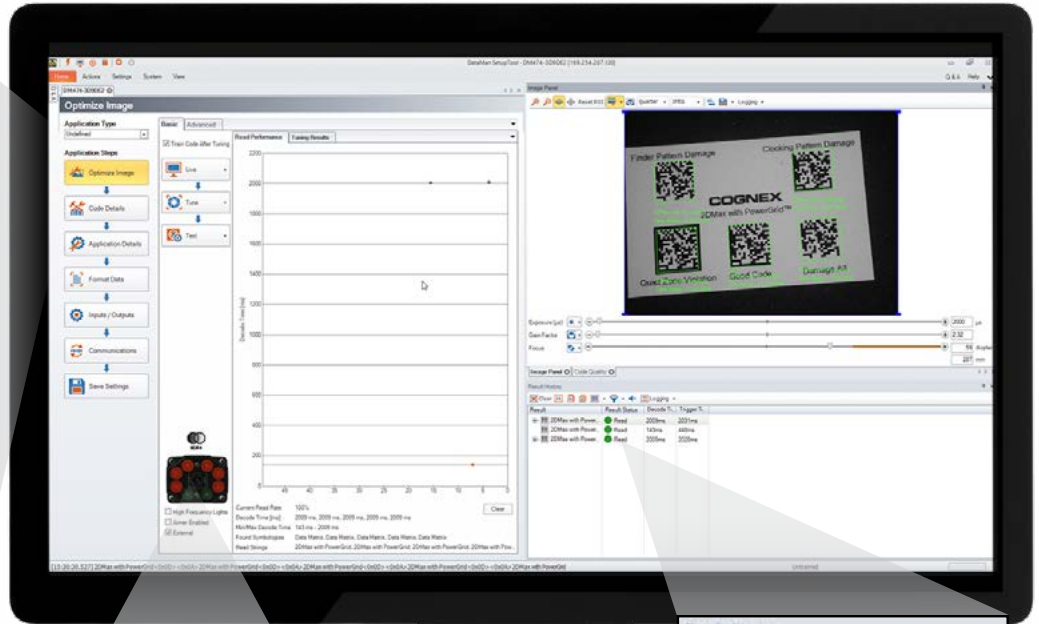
DataMan SetupTool - DM474-309062 [169.254.207.100]

Home Actions Settings System View

DM474-309062

Optimize Image

Application Type
Undefined

Application Steps

Optimize Image

Code Details

Application Details

Format Data

Inputs / Outputs

Communications

Save Settings

Basic Advanced

Train Code After Tuning

Live

Tune

Test

Read Performance Tuning Results

2200
2000
1800
1600
1400
1200
1000
800
600
400
200
0

Decode Time [ms]

45 40 35 30 25 20 15 10 5 0

High Frequency Lights
Aimer Enabled
External

Current Read Rate: 100%
Decode Time [ms]: 2009 ms, 2009 ms, 2009 ms, 2009 ms, 2009 ms
Min/Max Decode Time: 143 ms - 2009 ms
Found Symbologies: Data Matrix, Data Matrix, Data Matrix, Data Matrix, Data Matrix
Read Strings: 2DMax with PowerGrid, 2DMax with PowerGrid, 2DMax with PowerGrid, 2DMax with Pow...

Clear

Image Panel

Reset ROI Quarter JPEG Logging

Finder Pattern Damage
Clocking Pattern Damage
COGNEX
2DMax with PowerGrid™
Quiet Zone Violation
Good Code
Damage All

Exposure [µs] 2000 µs
Gain Factor 2.32
Focus 56 diopter
207 mm

Image Panel Code Quality

Result History

Clear Logging

Result | Result Status | Decode Ti... | Trigger Ti...
2DMax with Power... | Read | 2009ms | 2031ms
2DMax with Power... | Read | 143ms | 449ms
2DMax with Power... | Read | 2009ms | 3026ms

[10:20:20.527] 2DMax with PowerGrid<0x0D><0x0A>2DMax with PowerGrid<0x0D><0x0A>2DMax with PowerGrid<0x0D><0x0A>2DMax with PowerGrid<0x0D><0x0A>2DMax with PowerGrid

Untrained